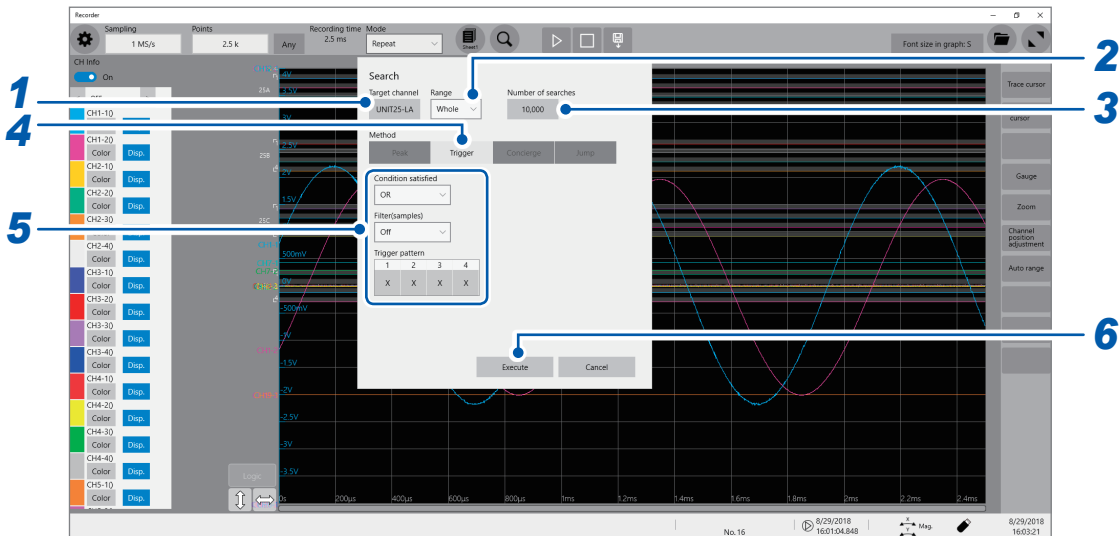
Recorder

Sampling
1 MS/s
Points
2.5 k
Any
Recording time
2.5 ms
Mode
Repeat
Sheet1
Font size in graph: S

CH Info
On
CH1-10
CH1-20
Color
Disp.
CH2-10
Color
Disp.
CH2-20
Color
Disp.
CH2-30
CH2-40
Color
Disp.
CH3-10
Color
Disp.
CH3-20
Color
Disp.
CH3-30
Color
Disp.
CH3-40
Color
Disp.
CH4-10
Color
Disp.
CH4-20
Color
Disp.
CH4-30
Color
Disp.
CH4-40
Color
Disp.
CH5-10
Color
Disp.
Logic

1
2
3
4
5
6

Search
Target channel
UNIT25-LA
Range
Whole
Number of searches
10,000
Method
Peak
Trigger
Converge
Jump
Condition satisfied
OR
Filter(samples)
Off
Trigger pattern

| 1 | 2 | 3 | 4 |
|---|---|---|---|
| X | X | X | X |

Execute
Cancel

4V
3.5V
3V
2.5V
2V
1.5V
500mV
0V
-500mV
-1V
-1.5V
-2V
-2.5V
-3V
-3.5V
25A
25B
25C

0s
200µs
400µs
600µs
800µs
1ms
1.2ms
1.4ms
1.6ms
1.8ms
2ms
2.2ms
2.4ms

Trace cursor
cursor
Gauge
Zoom
Channel position adjustment
Auto range

No. 16
8/29/2018
16:01:04.848
Mag.
8/29/2018
16:03:21